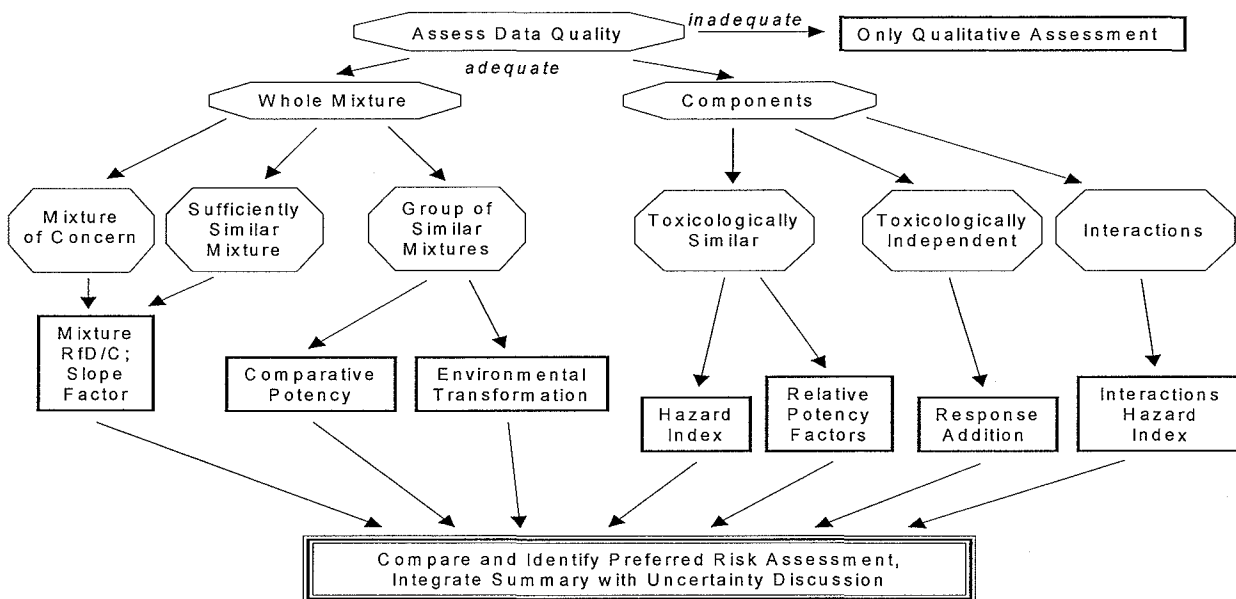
Assess Data Quality

inadequate

Only Qualitative Assessment

adequate

Whole Mixture

Components

Mixture of Concern

Sufficiently Similar Mixture

Group of Similar Mixtures

Toxicologically Similar

Toxicologically Independent

Interactions

Mixture RfD/C; Slope Factor

Comparative Potency

Environmental Transformation

Hazard Index

Relative Potency Factors

Response Addition

Interactions Hazard Index

Compare and Identify Preferred Risk Assessment, Integrate Summary with Uncertainty Discussion